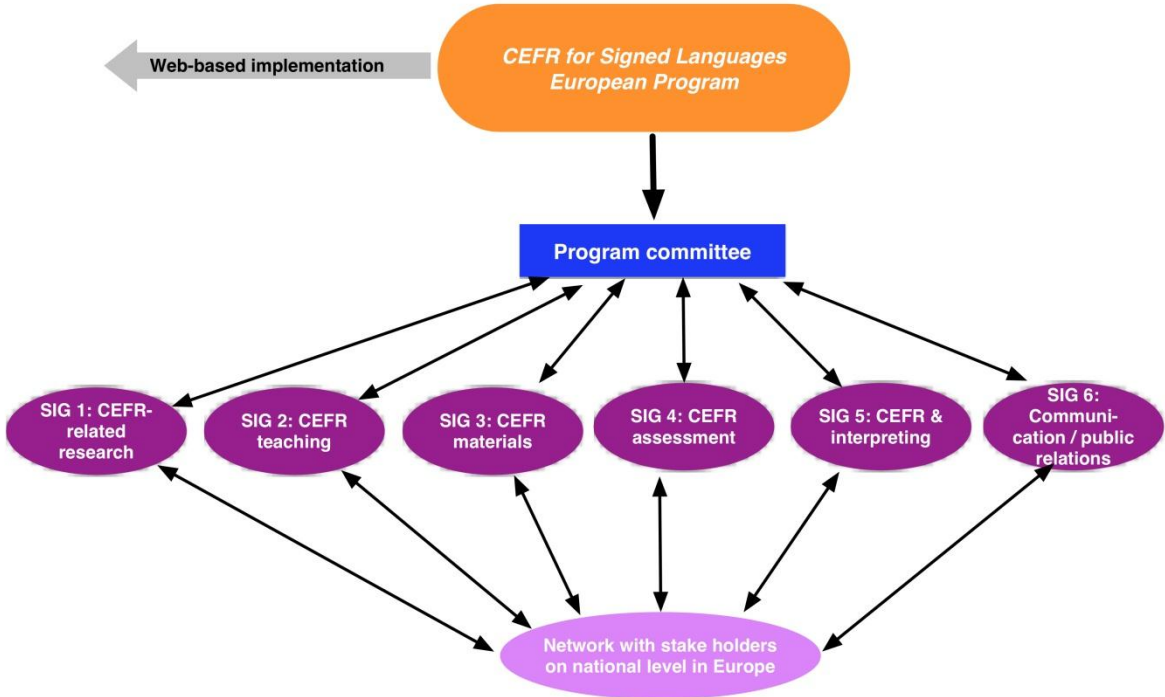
Web-based implementation

CEFR for Signed Languages European Program

Program committee

SIG 1: CEFR-related research

SIG 2: CEFR teaching

SIG 3: CEFR materials

SIG 4: CEFR assessment

SIG 5: CEFR & interpreting

SIG 6: Communication / public relations

Network with stake holders on national level in Europe